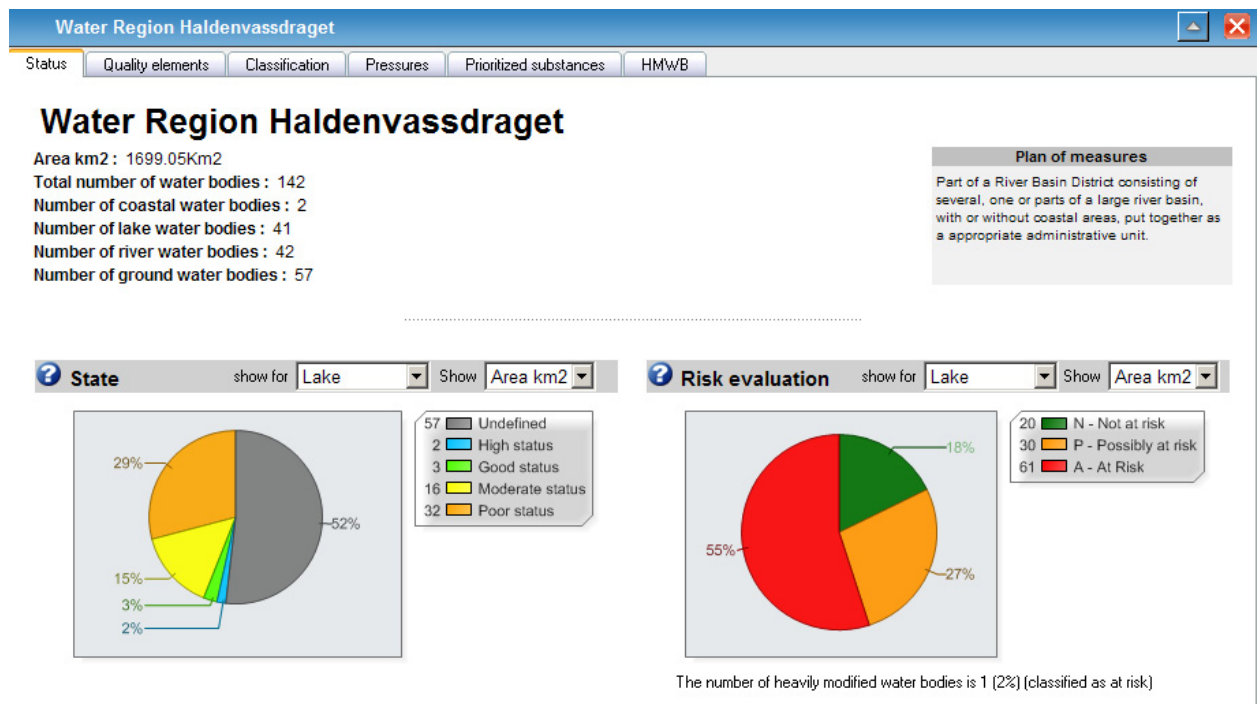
Water Region Haldenvassdraget

Status | Quality elements | Classification | Pressures | Prioritized substances | HMWB

Water Region Haldenvassdraget

Area km2 : 1699.05Km2
Total number of water bodies : 142
Number of coastal water bodies : 2
Number of lake water bodies : 41
Number of river water bodies : 42
Number of ground water bodies : 57

Plan of measures

Part of a River Basin District consisting of several, one or parts of a large river basin, with or without coastal areas, put together as a appropriate administrative unit.

State show for Lake Show Area km2

29%
52%
15%
3%
2%

57 Undefined
2 High status
3 Good status
16 Moderate status
32 Poor status

Risk evaluation show for Lake Show Area km2

18%
55%
27%

20 N - Not at risk
30 P - Possibly at risk
61 A - At Risk

The number of heavily modified water bodies is 1 (2%) (classified as at risk)